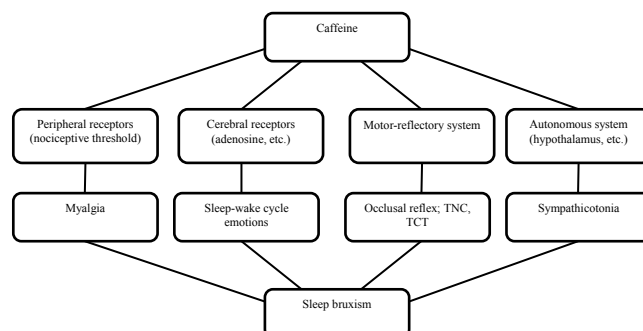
Caffeine

Peripheral receptors (nociceptive threshold)

Cerebral receptors (adenosine, etc.)

Motor-reflectory system

Autonomous system (hypothalamus, etc.)

Myalgia

Sleep-wake cycle emotions

Occlusal reflex; TNC, TCT

Sympathicotonia

Sleep bruxism